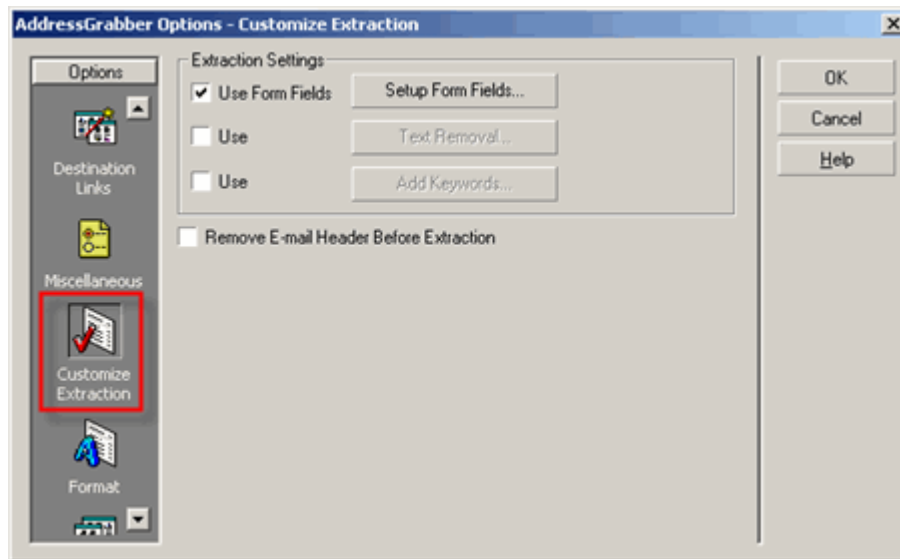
AddressGrabber Options - Customize Extraction

Options

Destination Links

Miscellaneous

Customize Extraction

Format

Extraction Settings

Use Form Fields

Setup Form Fields...

Use

Text Removal...

Use

Add Keywords...

Remove E-mail Header Before Extraction

OK

Cancel

Help